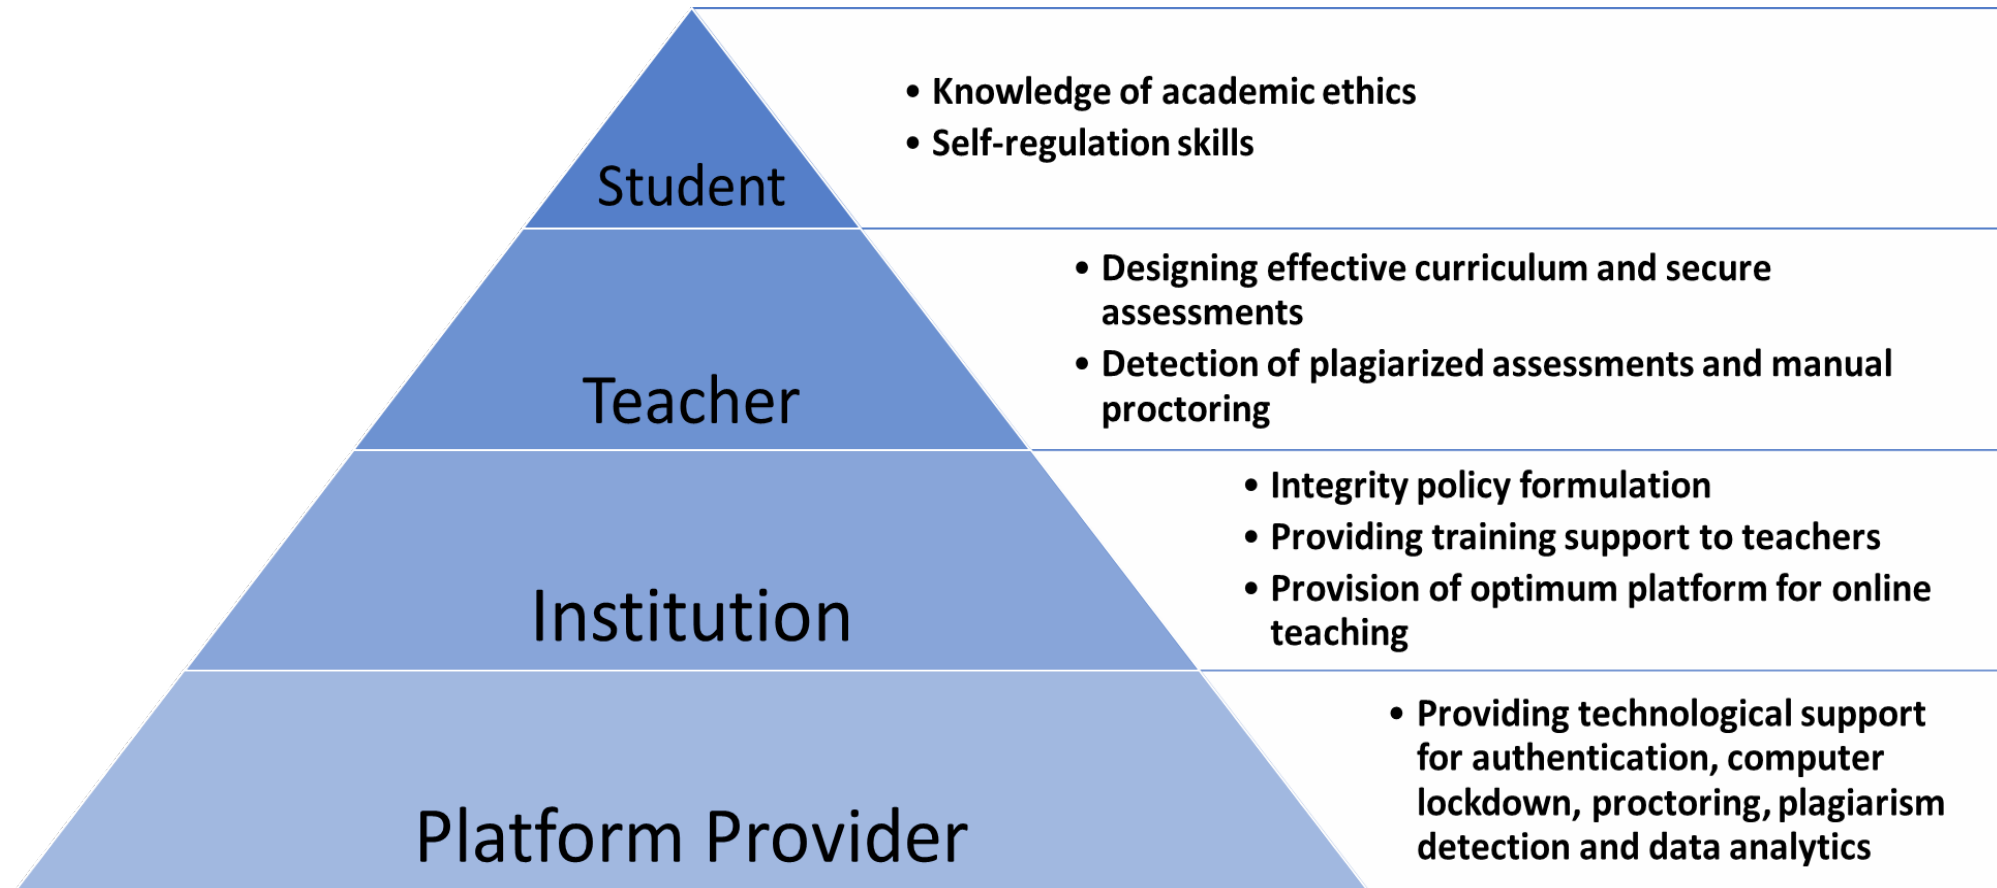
Student

• Knowledge of academic ethics
• Self-regulation skills

Teacher

• Designing effective curriculum and secure assessments
• Detection of plagiarized assessments and manual proctoring

Institution

• Integrity policy formulation
• Providing training support to teachers
• Provision of optimum platform for online teaching

Platform Provider

• Providing technological support for authentication, computer lockdown, proctoring, plagiarism detection and data analytics